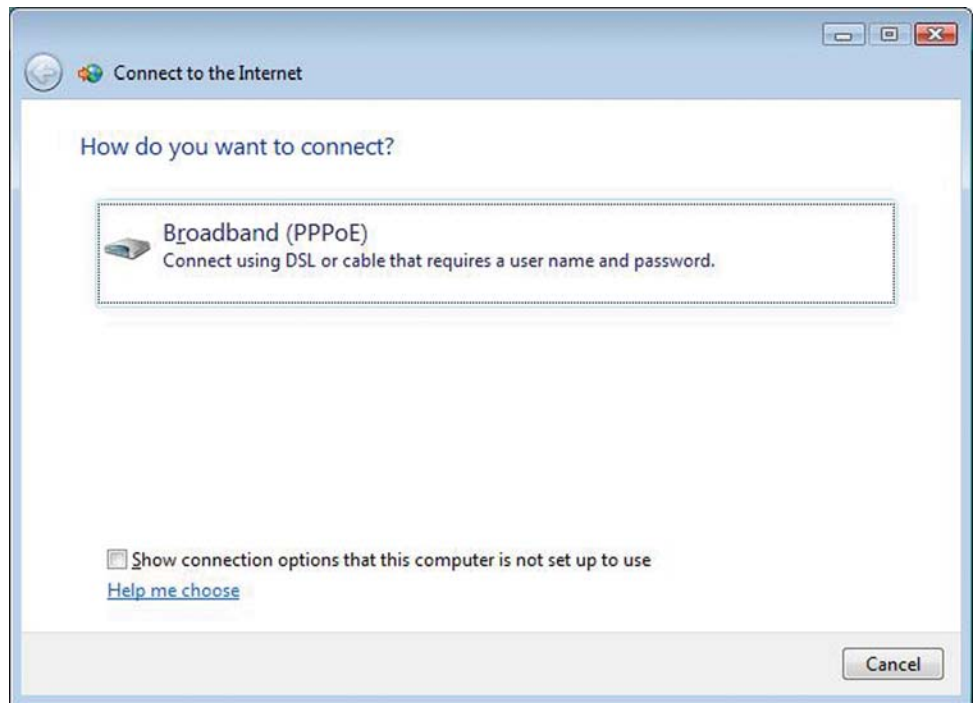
Connect to the Internet

How do you want to connect?

Broadband (PPPoE)
Connect using DSL or cable that requires a user name and password.

Show connection options that this computer is not set up to use

Help me choose

Cancel